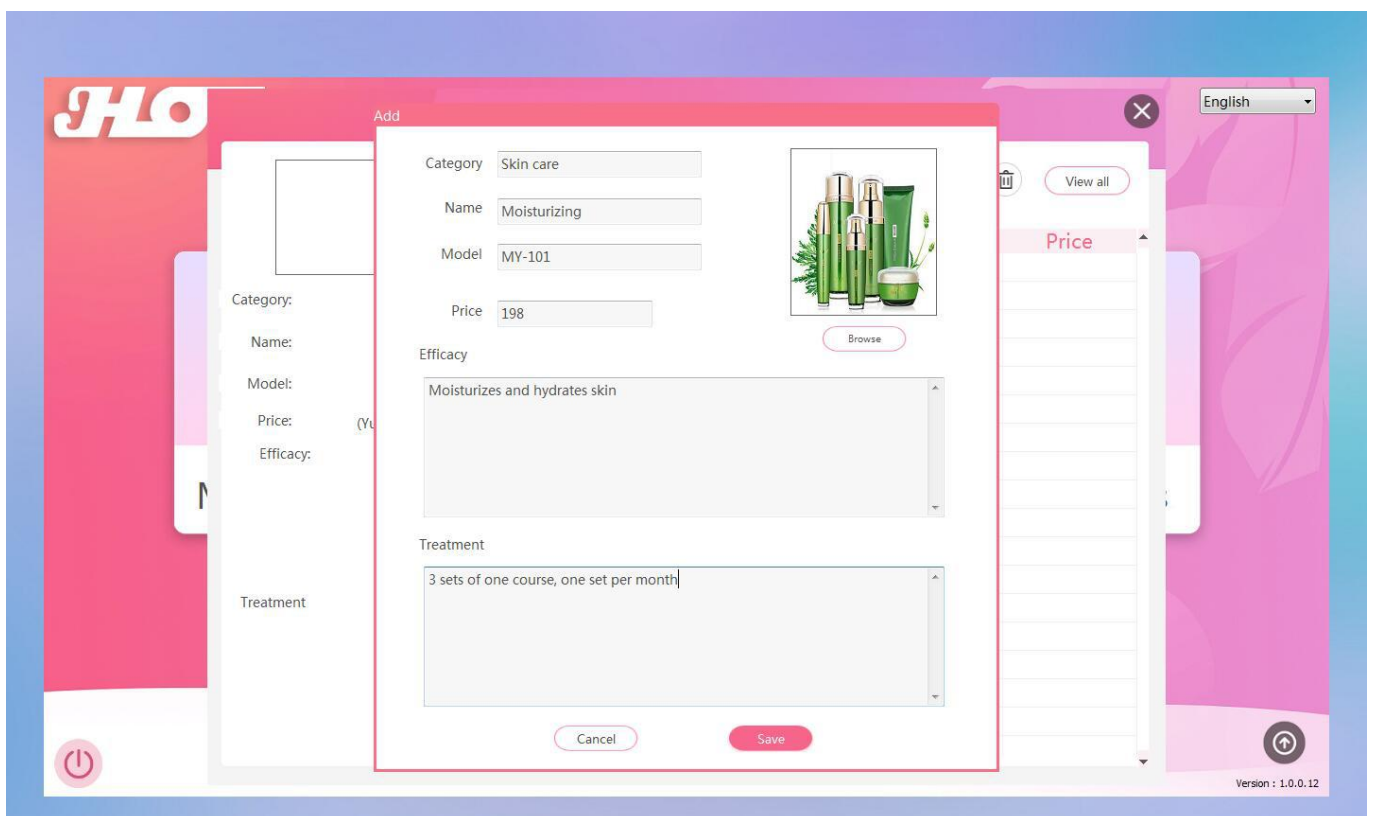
JLO

Add

English

View all

Price

Category: Skin care

Name: Moisturizing

Model: MY-101

Price: 198

Browse

Efficacy

Moisturizes and hydrates skin

Treatment

3 sets of one course, one set per month

Cancel

Save

Category:

Name:

Model:

Price:

(Yu

Efficacy:

N

Treatment

Version : 1.0.0.12